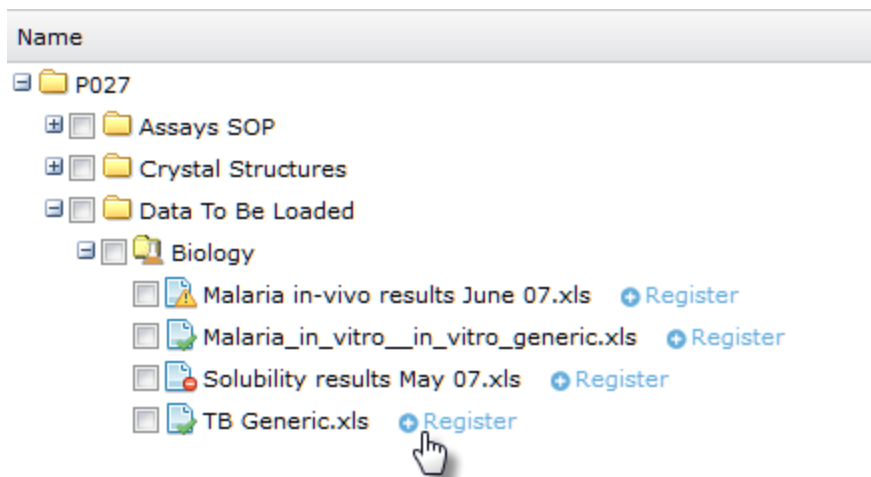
Name

P027

Assays SOP

Crystal Structures

Data To Be Loaded

Biology

Malaria in-vivo results June 07.xls Register

Malaria_in_vitro__in_vitro_generic.xls Register

Solubility results May 07.xls Register

TB Generic.xls Register